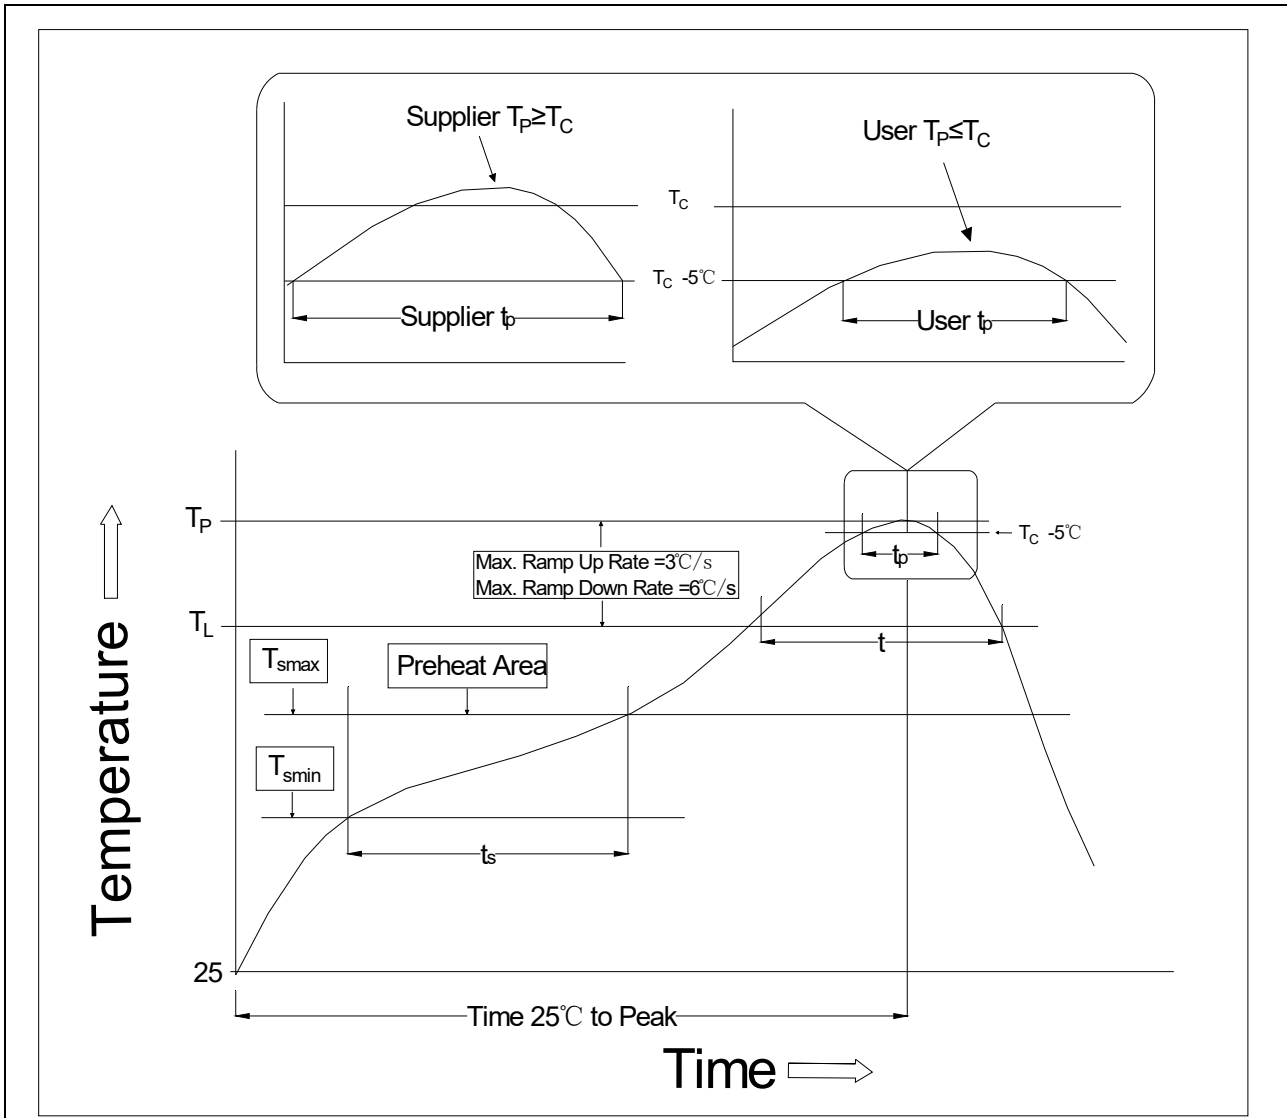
Supplier $T_P \geq T_C$

User $T_P \leq T_C$

$T_C$

$T_C$ -5℃

Supplier $t_p$

User $t_p$

$T_P$

Max. Ramp Up Rate =3℃/s
Max. Ramp Down Rate =6℃/s

$T_C$ -5℃

$t_p$

$T_L$

t

$T_{smax}$

Preheat Area

$T_{smin}$

$t_s$

Temperature

25

Time 25℃ to Peak

Time